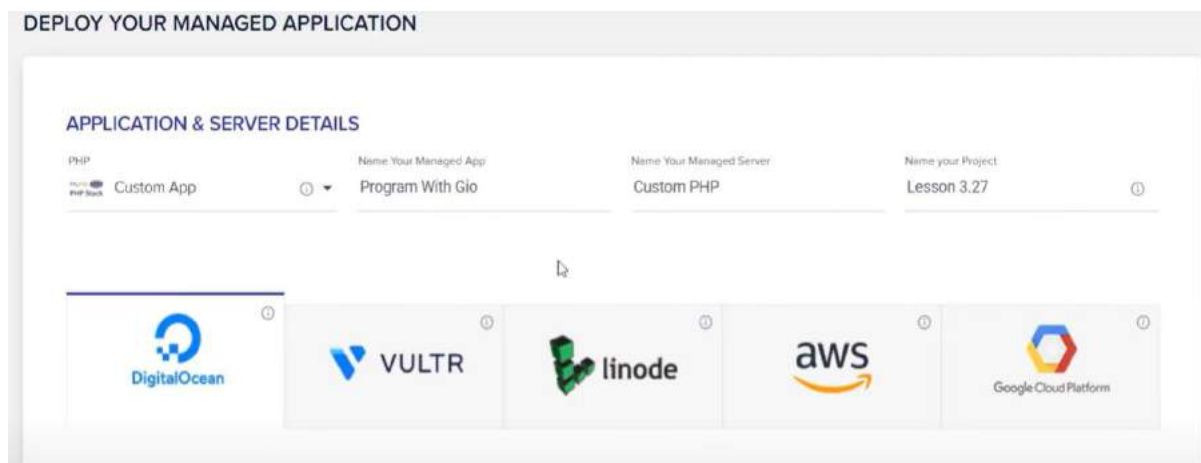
DEPLOY YOUR MANAGED APPLICATION

APPLICATION & SERVER DETAILS

PHP
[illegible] PHP Stack Custom App

Name Your Managed App
Program With Gio

Name Your Managed Server
Custom PHP

Name your Project
Lesson 3.27

DigitalOcean

VULTR

linode

aws

Google Cloud Platform